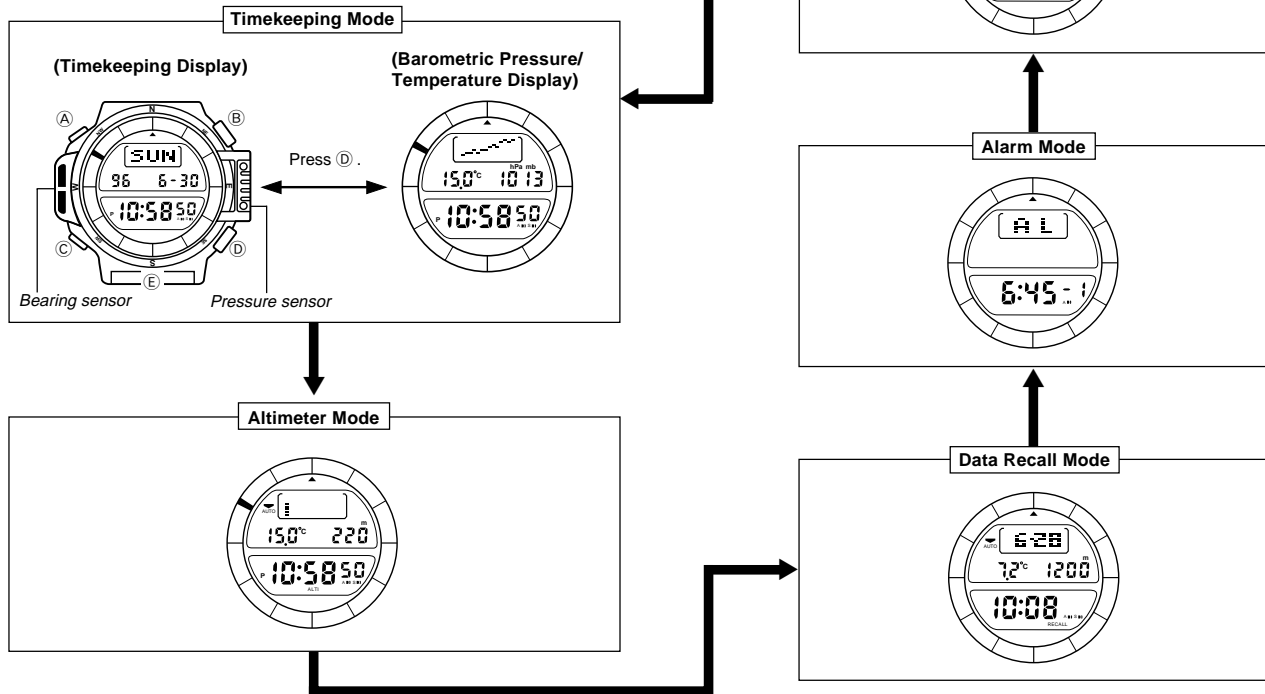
Timekeeping Mode

(Timekeeping Display)

Ⓐ Ⓑ Ⓒ Ⓓ Ⓔ

N S W

SUN
96 6-30
P 10:58 50

Bearing sensor

Pressure sensor

Press Ⓓ.

(Barometric Pressure/ Temperature Display)

hPa mb
15.0°C 1013
P 10:58 50

Altimeter Mode

AUTO
1
m
15.0°C 220
P 10:58 50
ALTI

Alarm Mode

AL
6:45 - 1

Data Recall Mode

AUTO
6-28
m
7.2°C 1200
10:08
RECALL